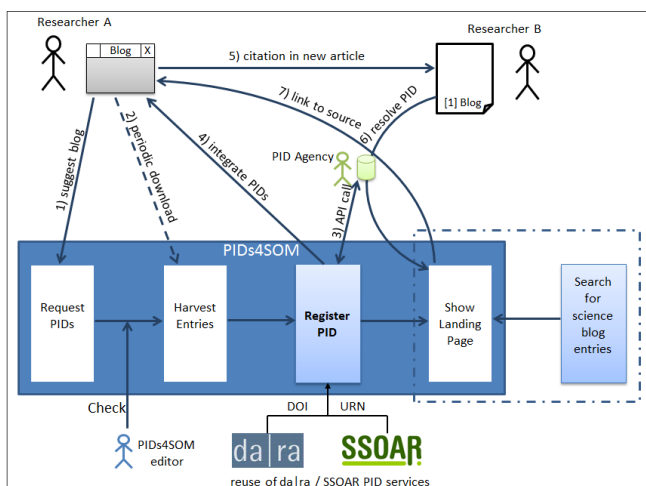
Researcher A

Blog X

5) citation in new article

Researcher B

[1] Blog

7) link to source

6) resolve PID

1) suggest blog

2) periodic download

4) integrate PIDs

PID Agency

3) API call

PIDs4SOM

Request PIDs

Harvest Entries

Register PID

Show Landing Page

Search for science blog entries

Check

PIDs4SOM editor

DOI

URN

da|ra

SSOAR

reuse of da|ra / SSOAR PID services